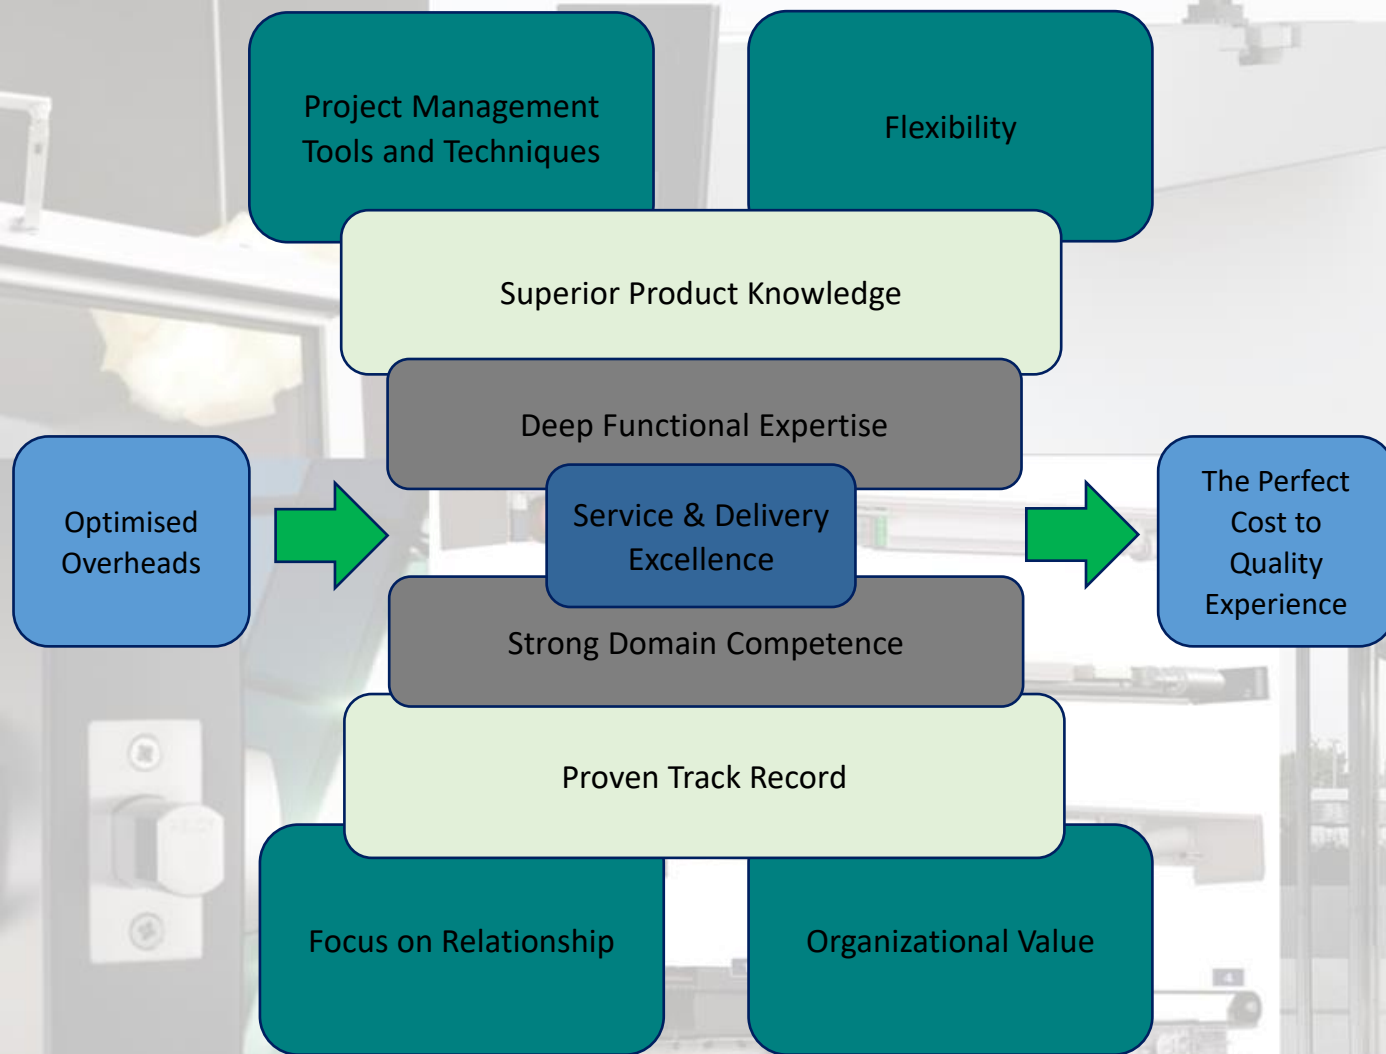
Project Management Tools and Techniques

Flexibility

Superior Product Knowledge

Deep Functional Expertise

Optimised Overheads

Service & Delivery Excellence

The Perfect Cost to Quality Experience

Strong Domain Competence

Proven Track Record

Focus on Relationship

Organizational Value